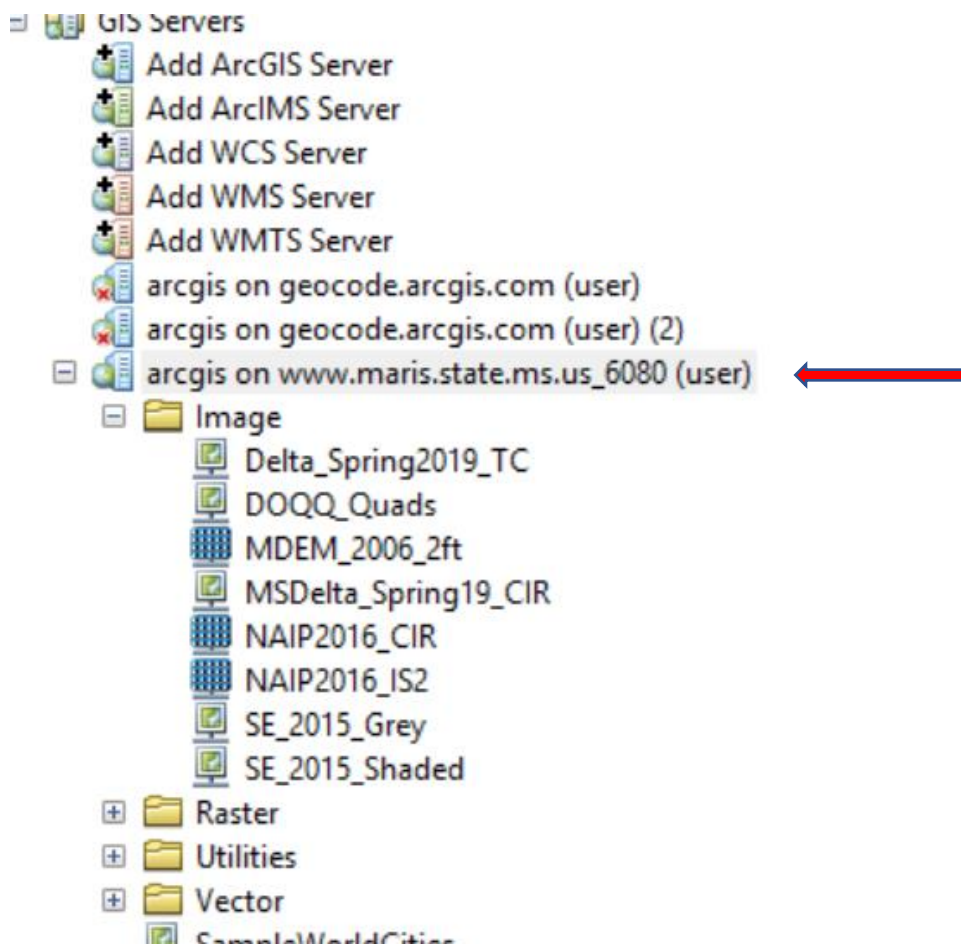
GIS Servers
Add ArcGIS Server
Add ArcIMS Server
Add WCS Server
Add WMS Server
Add WMTS Server
arcgis on geocode.arcgis.com (user)
arcgis on geocode.arcgis.com (user) (2)
arcgis on www.maris.state.ms.us_6080 (user)
Image
Delta_Spring2019_TC
DOQQ_Quads
MDEM_2006_2ft
MSDelta_Spring19_CIR
NAIP2016_CIR
NAIP2016_IS2
SE_2015_Grey
SE_2015_Shaded
Raster
Utilities
Vector
SampleWorldCities